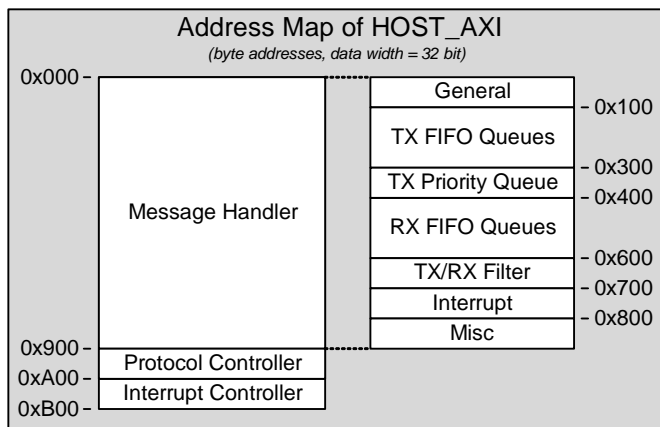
Address Map of HOST_AXI

(byte addresses, data width = 32 bit)

0x000

Message Handler

0x900

Protocol Controller

0xA00

Interrupt Controller

0xB00

General

0x100

TX FIFO Queues

0x300

TX Priority Queue

0x400

RX FIFO Queues

0x600

TX/RX Filter

0x700

Interrupt

0x800

Misc